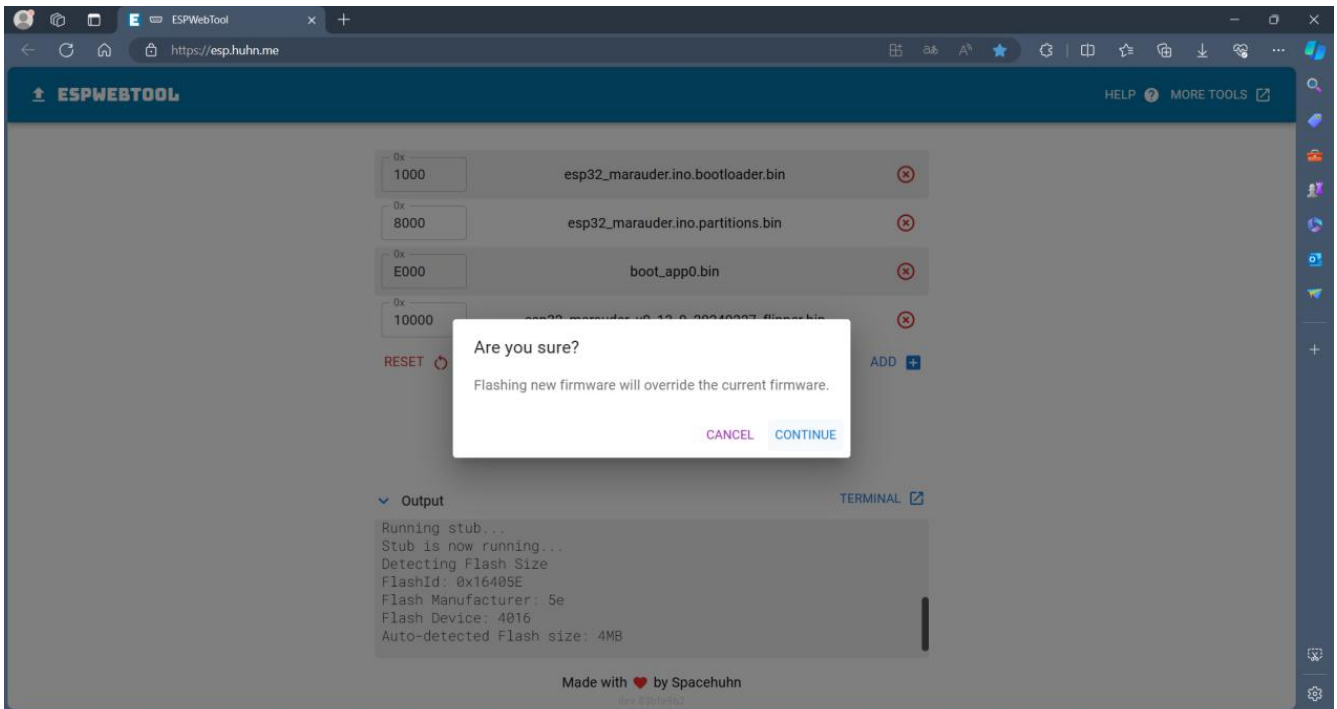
ESPWebTool

https://esp.huhn.me

ESPWEBTOOL

HELP MORE TOOLS

0x
1000
esp32_marauder.ino.bootloader.bin

0x
8000
esp32_marauder.ino.partitions.bin

0x
E000
boot_app0.bin

0x
10000
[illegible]

RESET

ADD

Are you sure?

Flashing new firmware will override the current firmware.

CANCEL CONTINUE

Output

TERMINAL

Running stub...
Stub is now running...
Detecting Flash Size
FlashId: 0x16405E
Flash Manufacturer: 5e
Flash Device: 4016
Auto-detected Flash size: 4MB

Made with by Spacehuhn

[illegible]